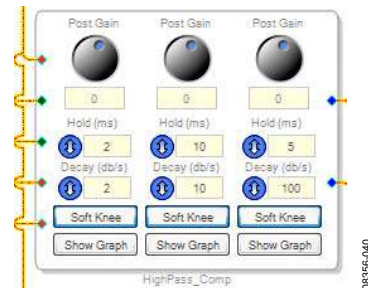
Post Gain Post Gain Post Gain

0 0 0

Hold (ms) Hold (ms) Hold (ms)

2 10 5

Decay (db/s) Decay (db/s) Decay (db/s)

2 10 100

Soft Knee Soft Knee Soft Knee

Show Graph Show Graph Show Graph

HighPass_Comp

08356-040